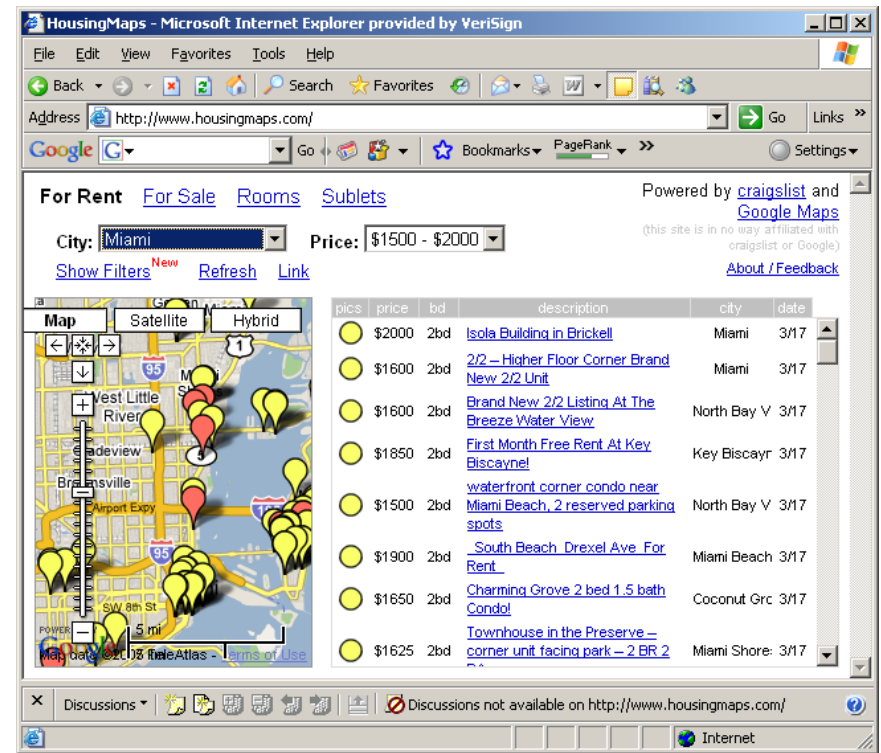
HousingMaps - Microsoft Internet Explorer provided by VeriSign

File Edit View Favorites Tools Help

Back Search Favorites

Address http://www.housingmaps.com/ Go Links

Google Go Bookmarks PageRank Settings

For Rent For Sale Rooms Sublets

Powered by craigslist and Google Maps
(this site is in no way affiliated with craigslist or Google)

City: Miami Price: $1500 - $2000

Show Filters New Refresh Link

About / Feedback

Map Satellite Hybrid

West Little River
edeview
Brownsville
Airport Expy
SW 8th St
5 mi
Map data ©2006 TeleAtlas - Terms of Use

| pics | price | bd | description | city | date |
|---|---|---|---|---|---|
| | $2000 | 2bd | Isola Building in Brickell | Miami | 3/17 |
| | $1600 | 2bd | 2/2 – Higher Floor Corner Brand New 2/2 Unit | Miami | 3/17 |
| | $1600 | 2bd | Brand New 2/2 Listing At The Breeze Water View | North Bay V | 3/17 |
| | $1850 | 2bd | First Month Free Rent At Key Biscayne! | Key Biscayr | 3/17 |
| | $1500 | 2bd | waterfront corner condo near Miami Beach, 2 reserved parking spots | North Bay V | 3/17 |
| | $1900 | 2bd | South Beach Drexel Ave For Rent | Miami Beach | 3/17 |
| | $1650 | 2bd | Charming Grove 2 bed 1.5 bath Condo! | Coconut Grc | 3/17 |
| | $1625 | 2bd | Townhouse in the Preserve – corner unit facing park – 2 BR 2 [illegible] | Miami Shore: | 3/17 |

Discussions Discussions not available on http://www.housingmaps.com/

Internet